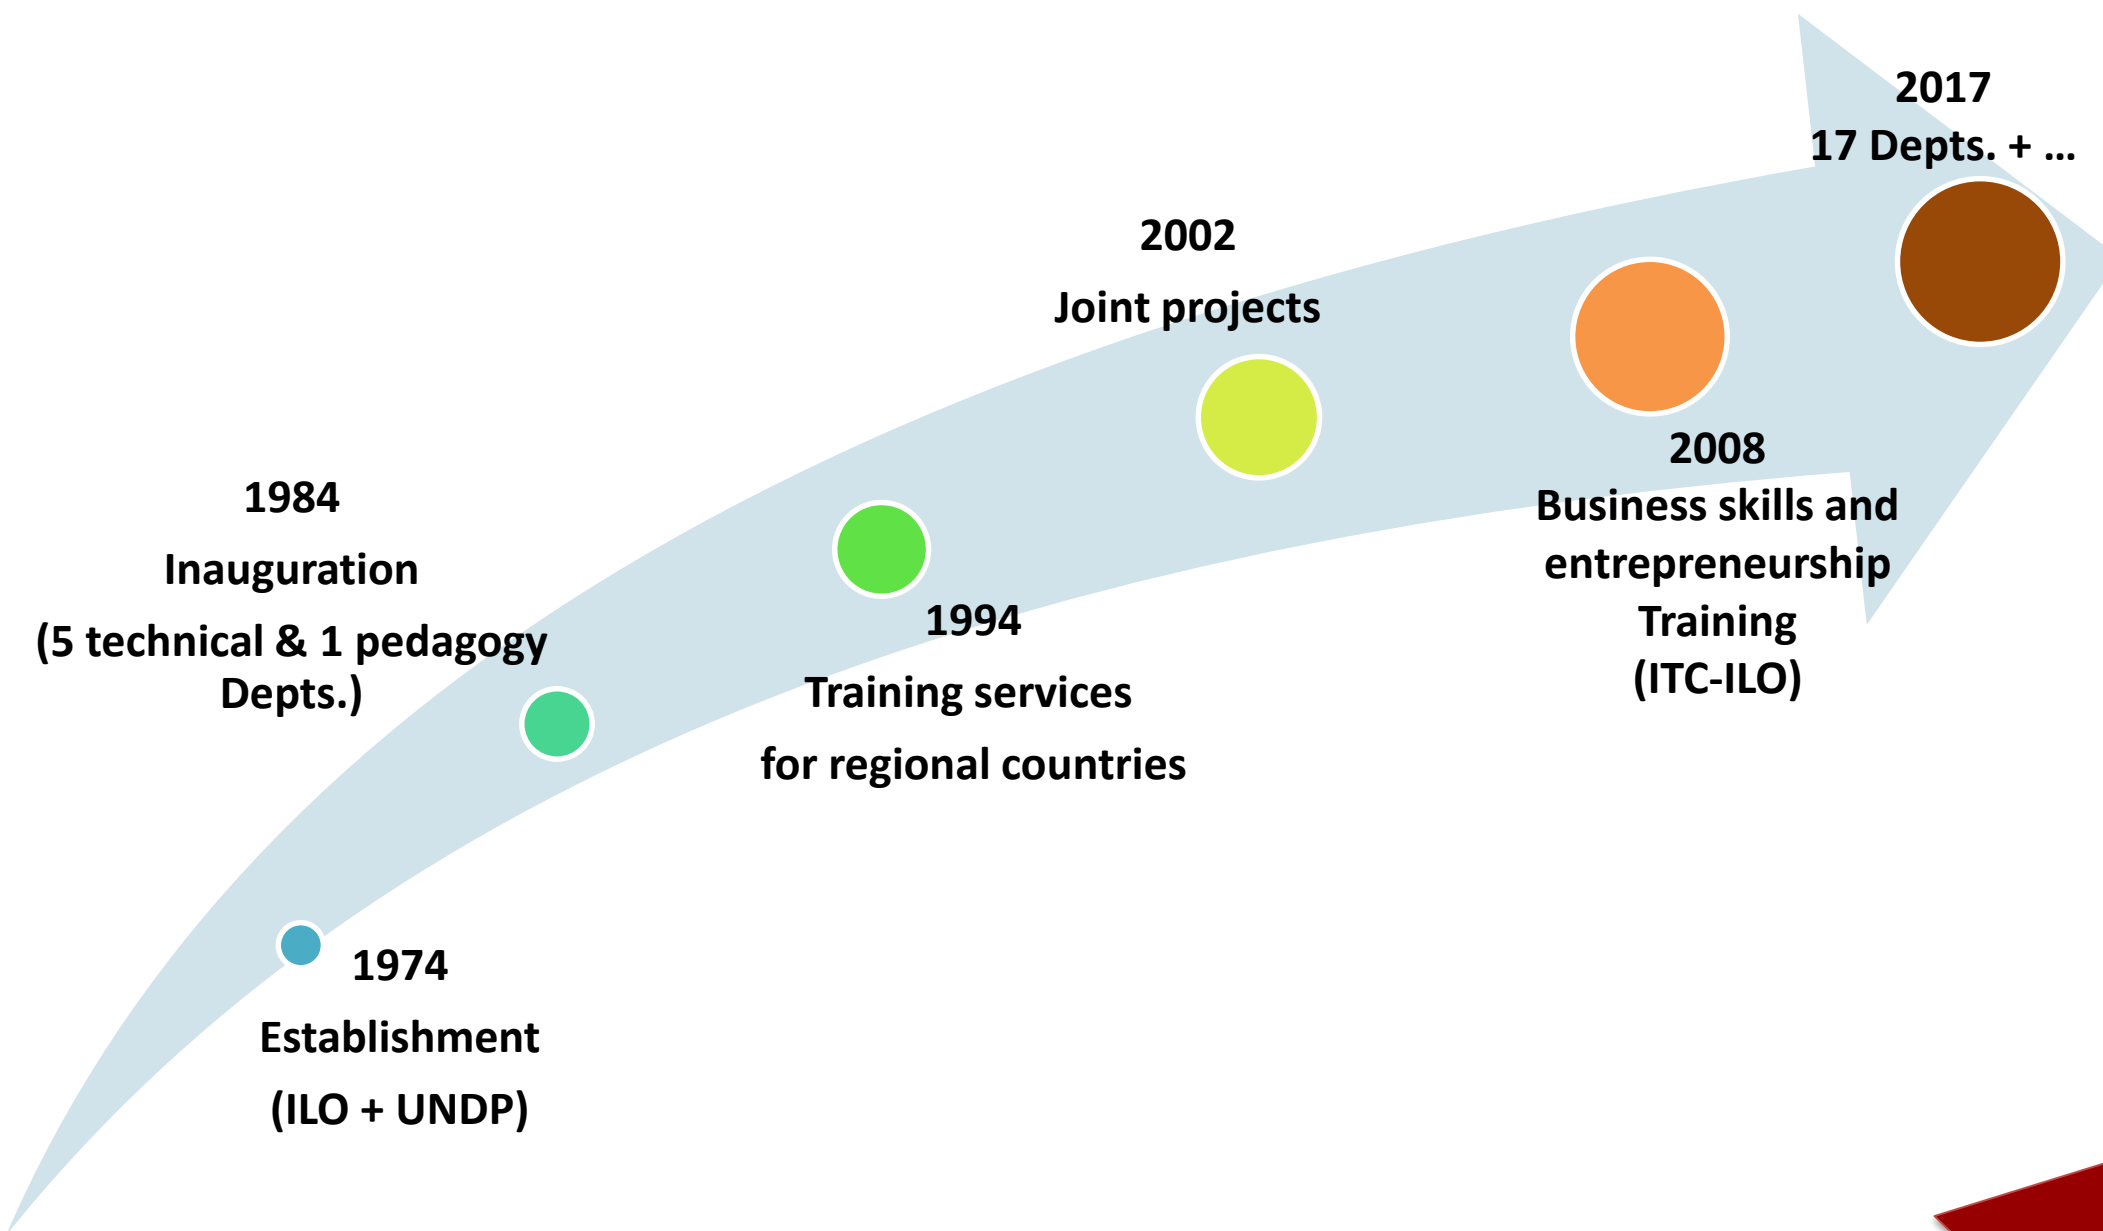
1974
Establishment
(ILO + UNDP)

1984
Inauguration
(5 technical & 1 pedagogy Depts.)

1994
Training services
for regional countries

2002
Joint projects

2008
Business skills and entrepreneurship Training
(ITC-ILO)

2017
17 Depts. + ...